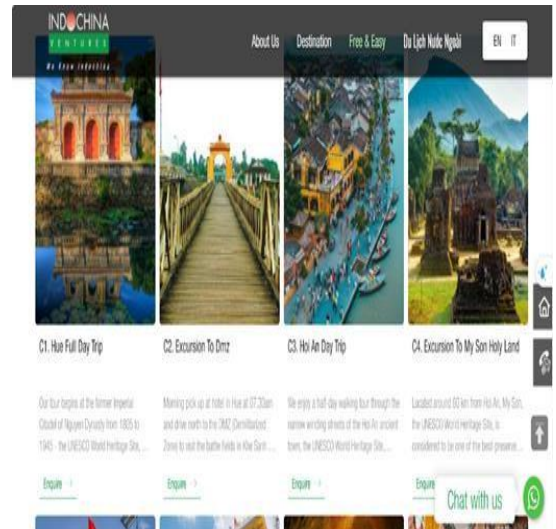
INDOCHINA
VENTURES
We Know Indochina

About Us Destination Free & Easy Du Lịch Nước Ngoài EN IT

C1. Hue Full Day Trip

Our tour begins at the former Imperial Citadel of Nguyen Dynasty from 1805 to 1945 - the UNESCO World Heritage Site, ...

Enquire

C2. Excursion To Dmz

Morning pick up at hotel in Hue at 07:30am and drive north to the DMZ (Demilitarized Zone) to visit the battle fields in Khe Sanh ...

Enquire

C3. Hoi An Day Trip

We enjoy a half day walking tour through the narrow winding streets of the Hoi An ancient town, the UNESCO World Heritage Site, ...

Enquire

C4. Excursion To My Son Holy Land

Located around 60 km from Hoi An, My Son, the UNESCO World Heritage Site, is considered to be one of the best preserve...

Enquire

Chat with us